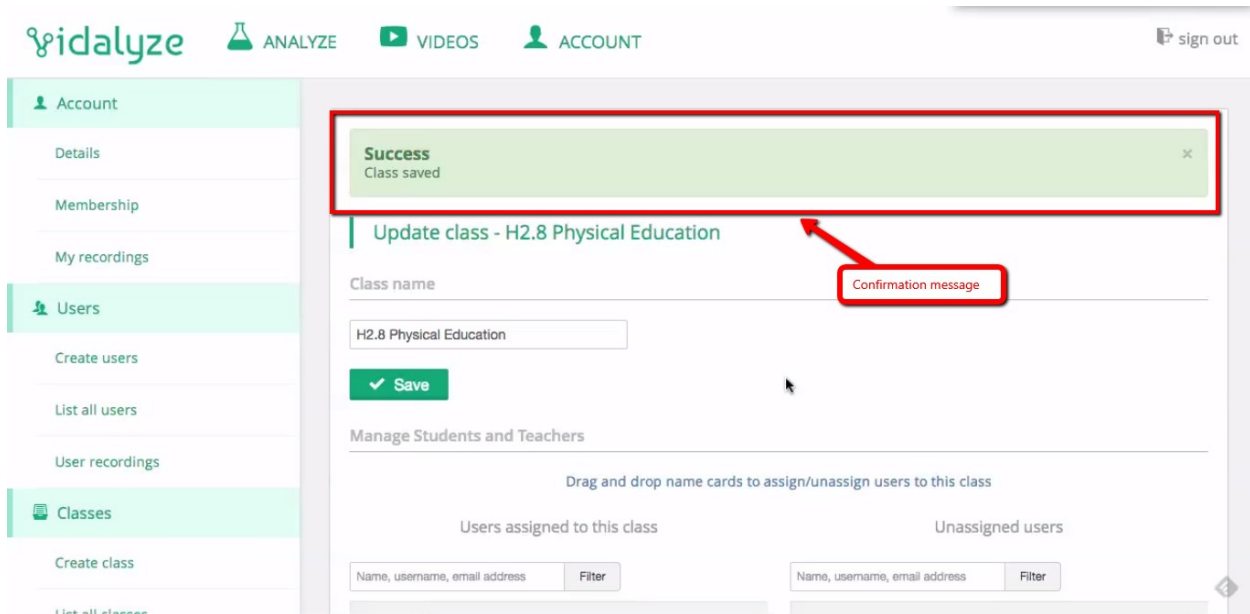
vidalyze ANALYZE VIDEOS ACCOUNT

sign out

Account

Details

Membership

My recordings

Users

Create users

List all users

User recordings

Classes

Create class

List all classes

Success
Class saved

×

Update class - H2.8 Physical Education

Confirmation message

Class name

H2.8 Physical Education

Save

Manage Students and Teachers

Drag and drop name cards to assign/unassign users to this class

Users assigned to this class

Unassigned users

Name, username, email address Filter

Name, username, email address Filter